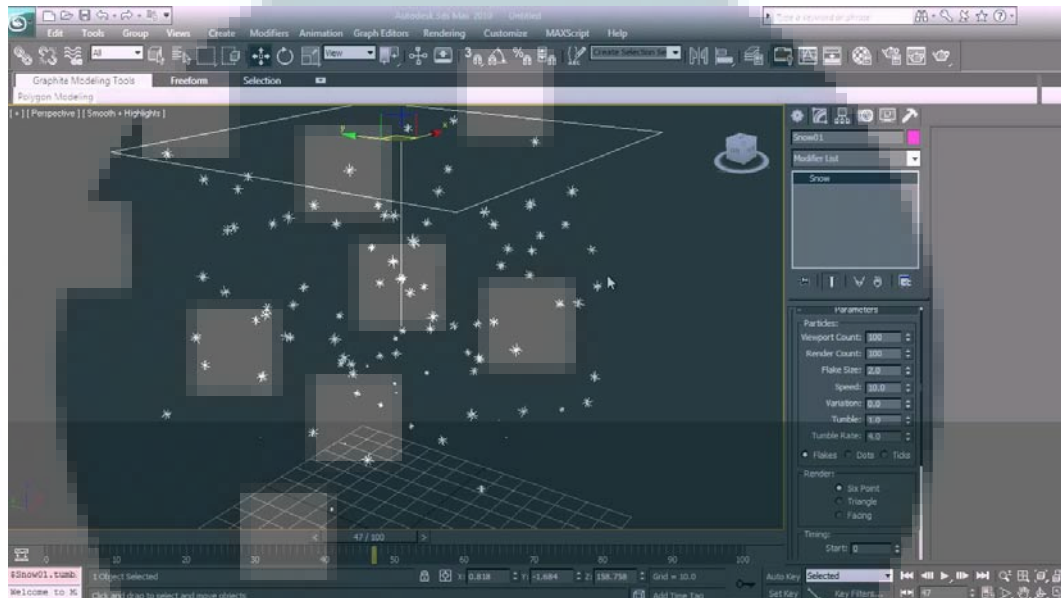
Autodesk 3ds Max 2010 Untitled

Type a keyword or phrase

Edit Tools Group Views Create Modifiers Animation Graph Editors Rendering Customize MAXScript Help

All

View

Create Selection Se

Graphite Modeling Tools Freeform Selection

Polygon Modeling

[ + ] [ Perspective ] [ Smooth + Highlights ]

Snow01

Modifier List

Snow

Parameters

Particles:

Viewport Count: 100

Render Count: 100

Flake Size: 2.0

Speed: 10.0

Variation: 0.0

Tumble: 1.0

Tumble Rate: 4.0

Flakes Dots Ticks

Render:

Six Point

Triangle

Facing

Timing:

Start: 0

47 / 100

0 10 20 30 40 50 60 70 80 90 100

$Snow01.tumb

Welcome to M

1 Object Selected

Click and drag to select and move objects

X: 0.818 Y: -1.684 Z: 158.758 Grid = 10.0

Add Time Tag

Auto Key Selected

Set Key Key Filters...

47